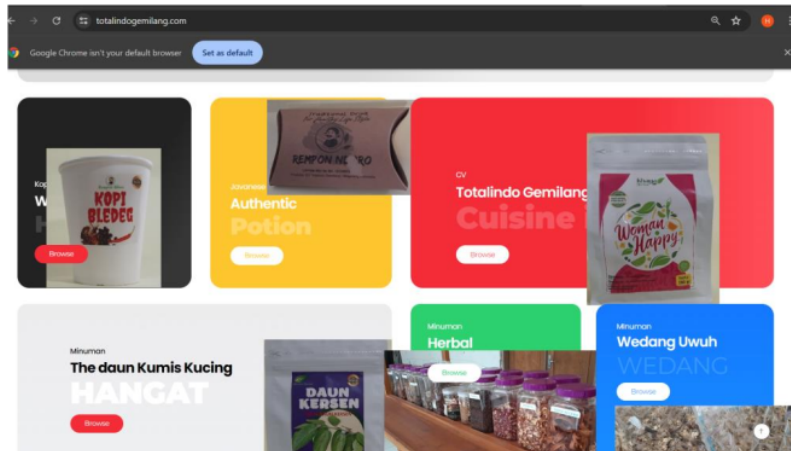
totalindogemilang.com

Google Chrome isn't your default browser Set as default

Kop
W
H
Browse

KOPI BLEDEG

Advanced
Authentic
Potion
Browse

REMPON NEGRO

CV
Totalindo Gemilang
Cuisine

Woman Happy

Minuman
The daun Kumis Kucing
HANGAT
Browse

DAUN KERSEN

Minuman
Herbal
Browse

Minuman
Wedang Uwuh
WEDANG
Browse